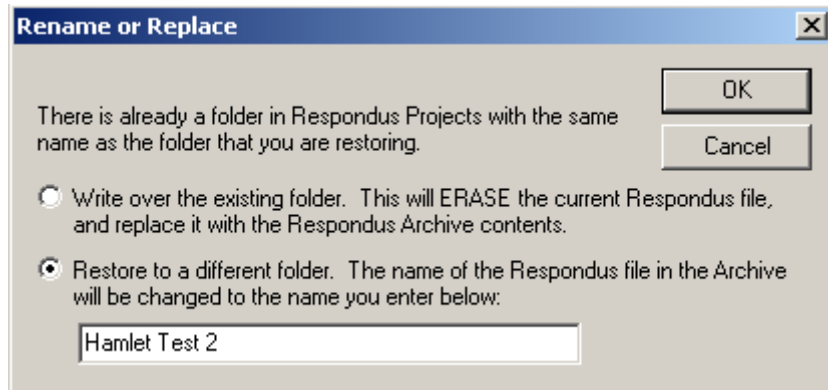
Rename or Replace

OK

Cancel

There is already a folder in Respondus Projects with the same name as the folder that you are restoring.

Write over the existing folder. This will ERASE the current Respondus file, and replace it with the Respondus Archive contents.

Restore to a different folder. The name of the Respondus file in the Archive will be changed to the name you enter below:

Hamlet Test 2